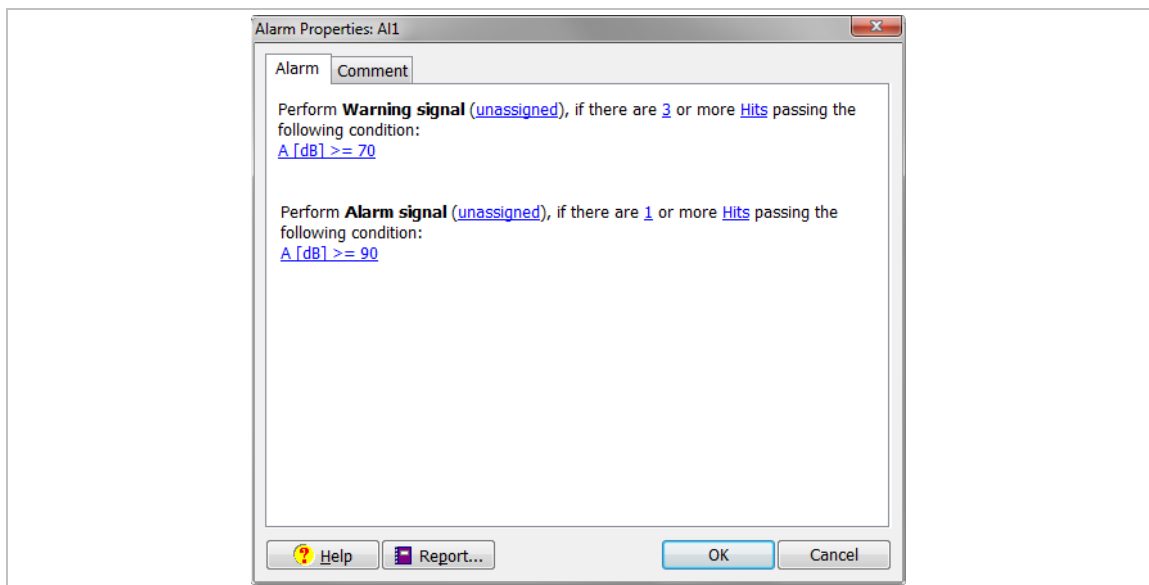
Alarm Properties: Al1

Alarm Comment

Perform **Warning signal** (unassigned), if there are 3 or more Hits passing the following condition:
A [dB] >= 70

Perform **Alarm signal** (unassigned), if there are 1 or more Hits passing the following condition:
A [dB] >= 90

Help Report... OK Cancel